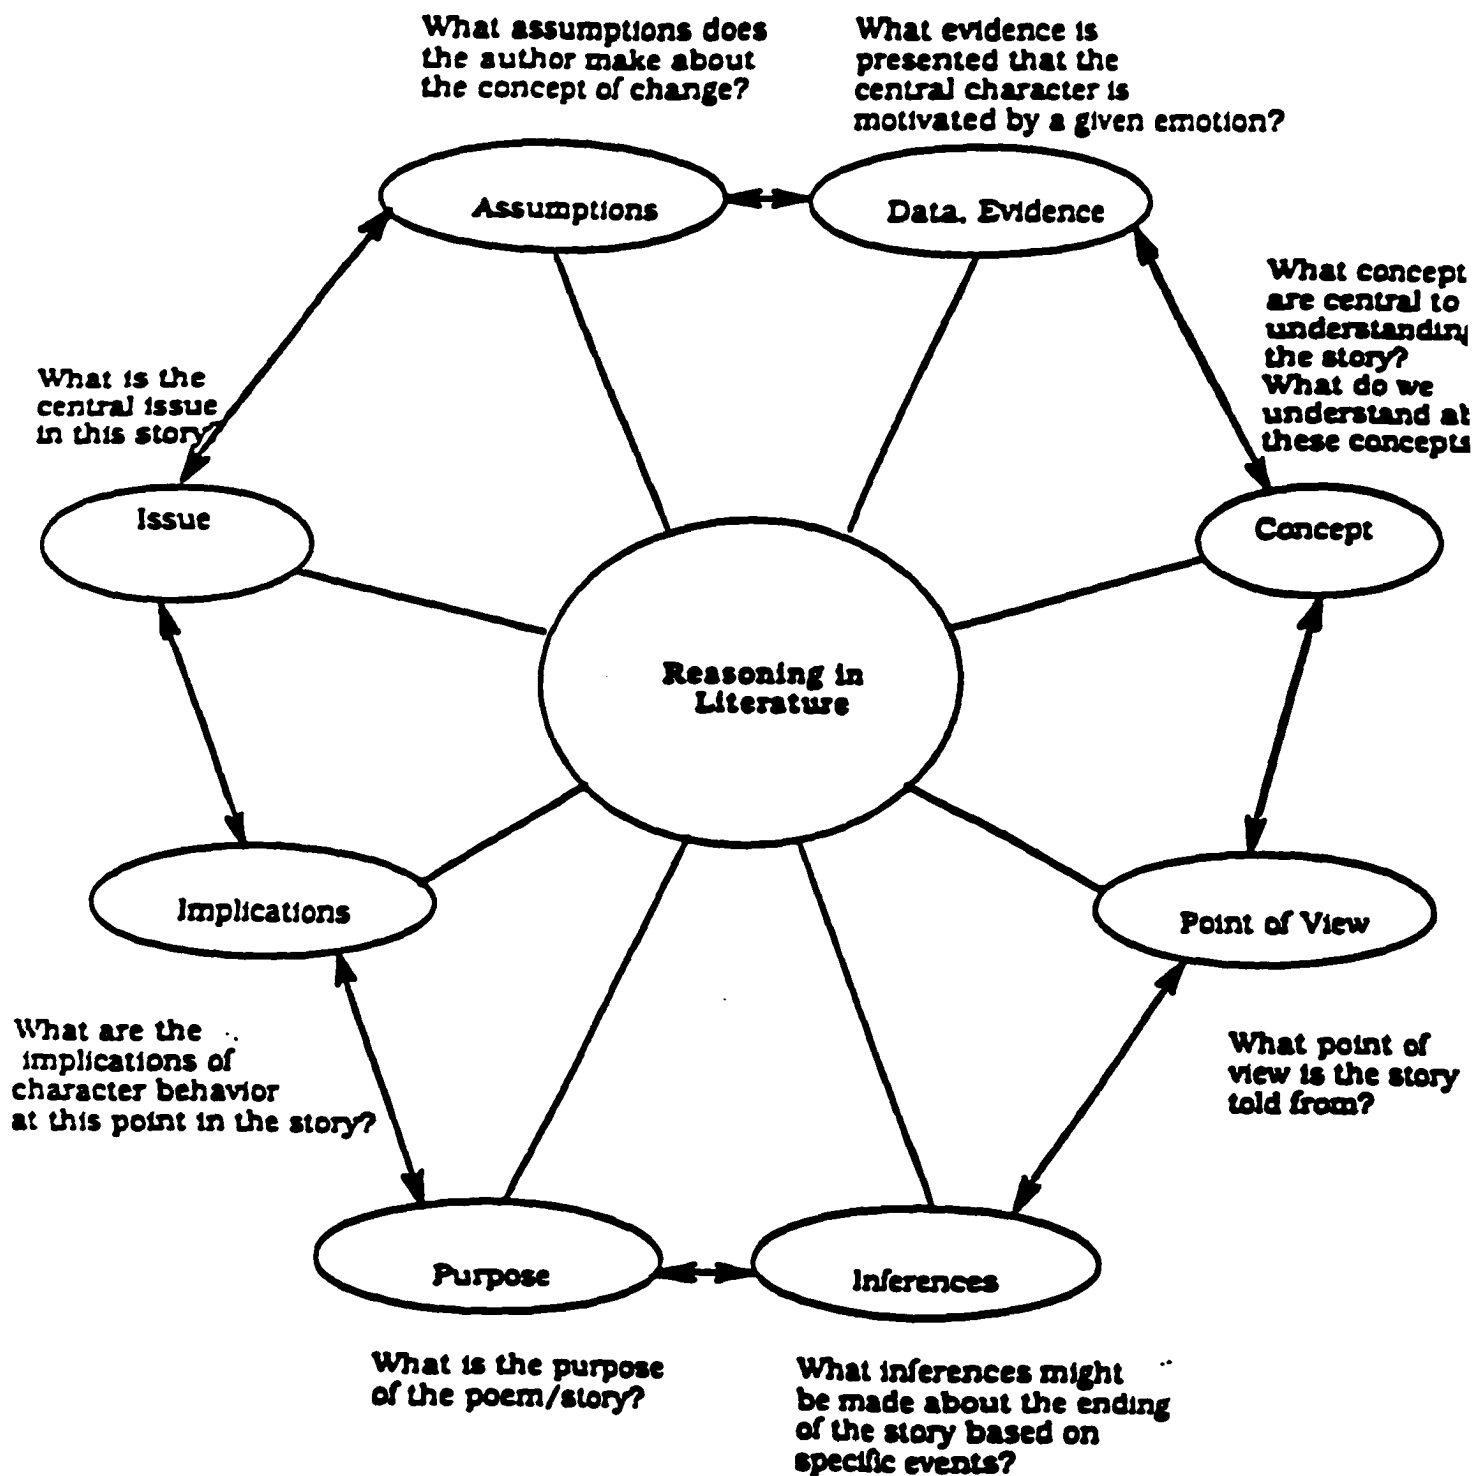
What assumptions does the author make about the concept of change?

What evidence is presented that the central character is motivated by a given emotion?

Assumptions

Data. Evidence

What concept are central to understandin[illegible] the story? What do we understand a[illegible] these concept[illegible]

What is the central issue in this story?

Issue

Concept

Reasoning in Literature

Implications

Point of View

What are the implications of character behavior at this point in the story?

What point of view is the story told from?

Purpose

Inferences

What is the purpose of the poem/story?

What inferences might be made about the ending of the story based on specific events?